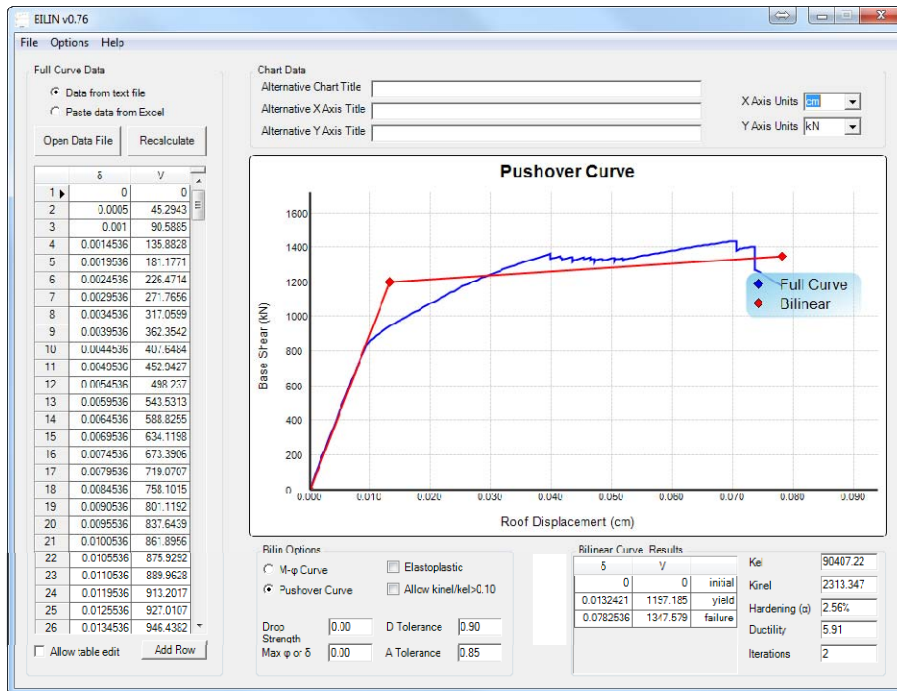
BILIN v0.76

File Options Help

Full Curve Data

Data from text file

Paste data from Excel

Open Data File

Recalculate

| | δ | V |
|---|---|---|
| 1 | 0 | 0 |
| 2 | 0.0005 | 45.2943 |
| 3 | 0.001 | 90.5885 |
| 4 | 0.0014536 | 135.8828 |
| 5 | 0.0019536 | 181.1771 |
| 6 | 0.0024536 | 226.4714 |
| 7 | 0.0029536 | 271.7656 |
| 8 | 0.0034536 | 317.0599 |
| 9 | 0.0039536 | 362.3542 |
| 10 | 0.0044536 | 407.6484 |
| 11 | 0.0049536 | 452.9427 |
| 12 | 0.0054536 | 498.237 |
| 13 | 0.0059536 | 543.5313 |
| 14 | 0.0064536 | 588.8255 |
| 15 | 0.0069536 | 634.1198 |
| 16 | 0.0074536 | 673.3906 |
| 17 | 0.0079536 | 719.0707 |
| 18 | 0.0084536 | 758.1015 |
| 19 | 0.0090536 | 801.1192 |
| 20 | 0.0095536 | 837.6439 |
| 21 | 0.0100536 | 861.8956 |
| 22 | 0.0105536 | 875.9292 |
| 23 | 0.0110536 | 889.9628 |
| 24 | 0.0119536 | 913.2017 |
| 25 | 0.0125536 | 927.0107 |
| 26 | 0.0134536 | 946.4382 |

Allow table edit

Add Row

Chart Data

Alternative Chart Title

Alternative X Axis Title

Alternative Y Axis Title

X Axis Units cm

Y Axis Units kN

Pushover Curve

Base Shear (kN)

1600 1400 1200 1000 800 600 400 200 0

0.000 0.010 0.020 0.030 0.040 0.050 0.060 0.070 0.080 0.090

Roof Displacement (cm)

Full Curve

Bilinear

Bilin Options

M-φ Curve

Pushover Curve

Elastoplastic

Allow kinel/kel>0.10

Drop Strength 0.00

Max φ or δ 0.00

D Tolerance 0.90

A Tolerance 0.85

Bilinear Curve Results

| δ | V | |
|---|---|---|
| 0 | 0 | initial |
| 0.0132421 | 1197.185 | yield |
| 0.0782536 | 1347.579 | failure |

Kel 90407.22

Kinel 2313.347

Hardening (α) 2.56%

Ductility 5.91

Iterations 2